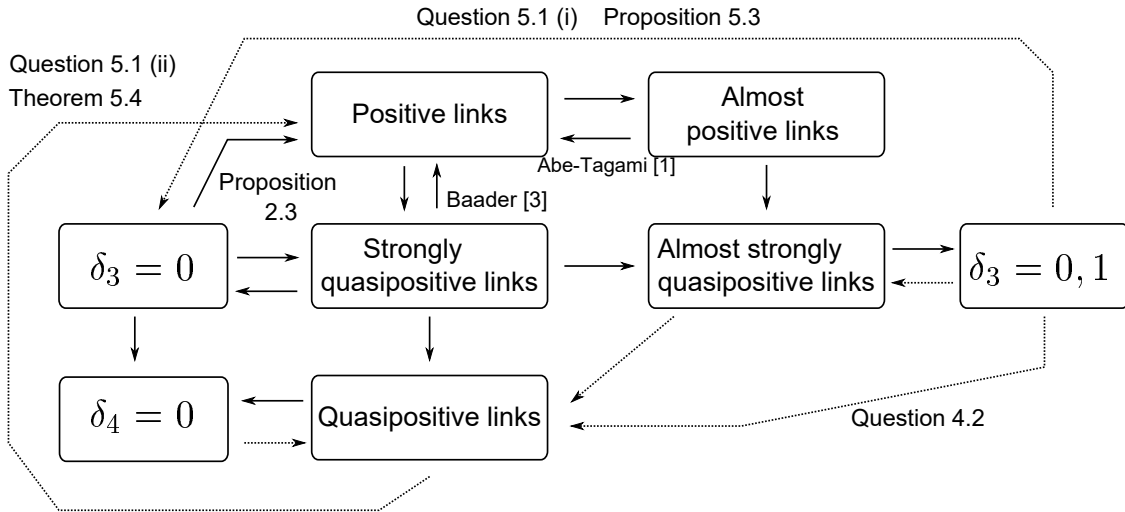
Question 5.1 (i) Proposition 5.3

Question 5.1 (ii)
Theorem 5.4

Positive links

Almost positive links

Abe-Tagami [1]

Proposition 2.3

Baader [3]

$\delta_3 = 0$

Strongly quasipositive links

Almost strongly quasipositive links

$\delta_3 = 0, 1$

$\delta_4 = 0$

Quasipositive links

Question 4.2